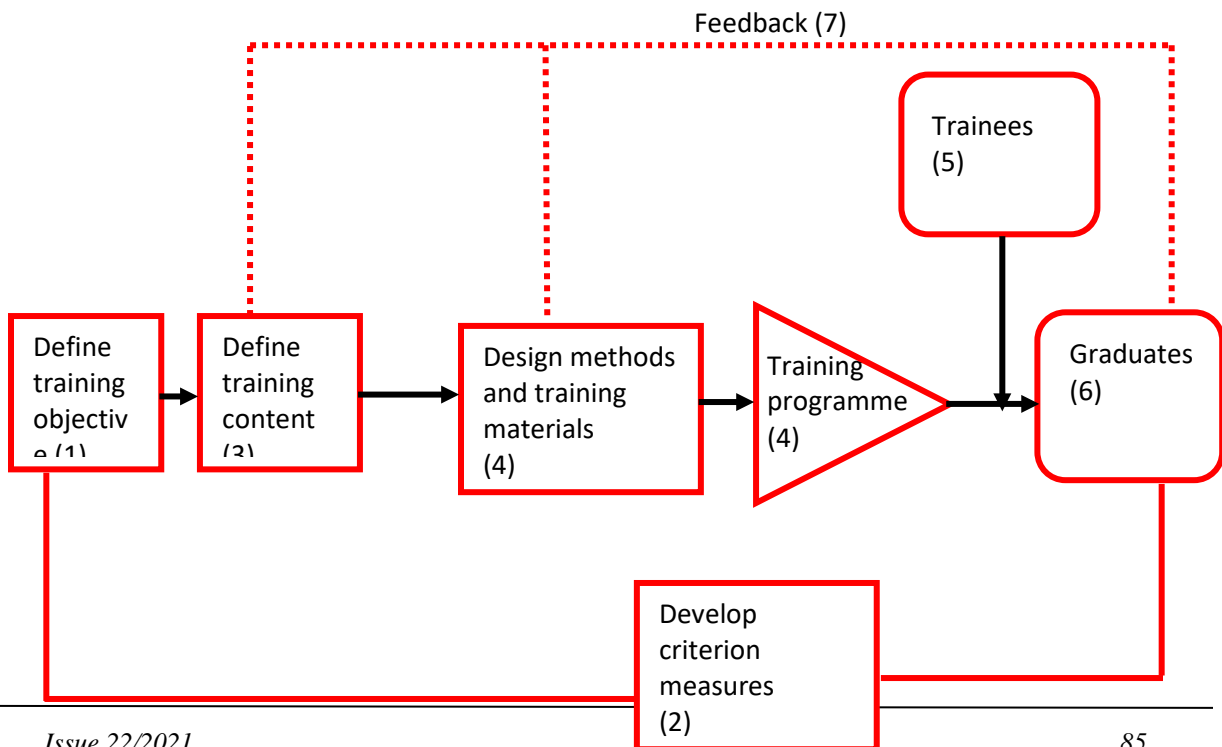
Feedback (7)

Trainees (5)

Define training objectiv e (1)

Define training content (3)

Design methods and training materials (4)

Training programme (4)

Graduates (6)

Develop criterion measures (2)

Issue 22/2021

85